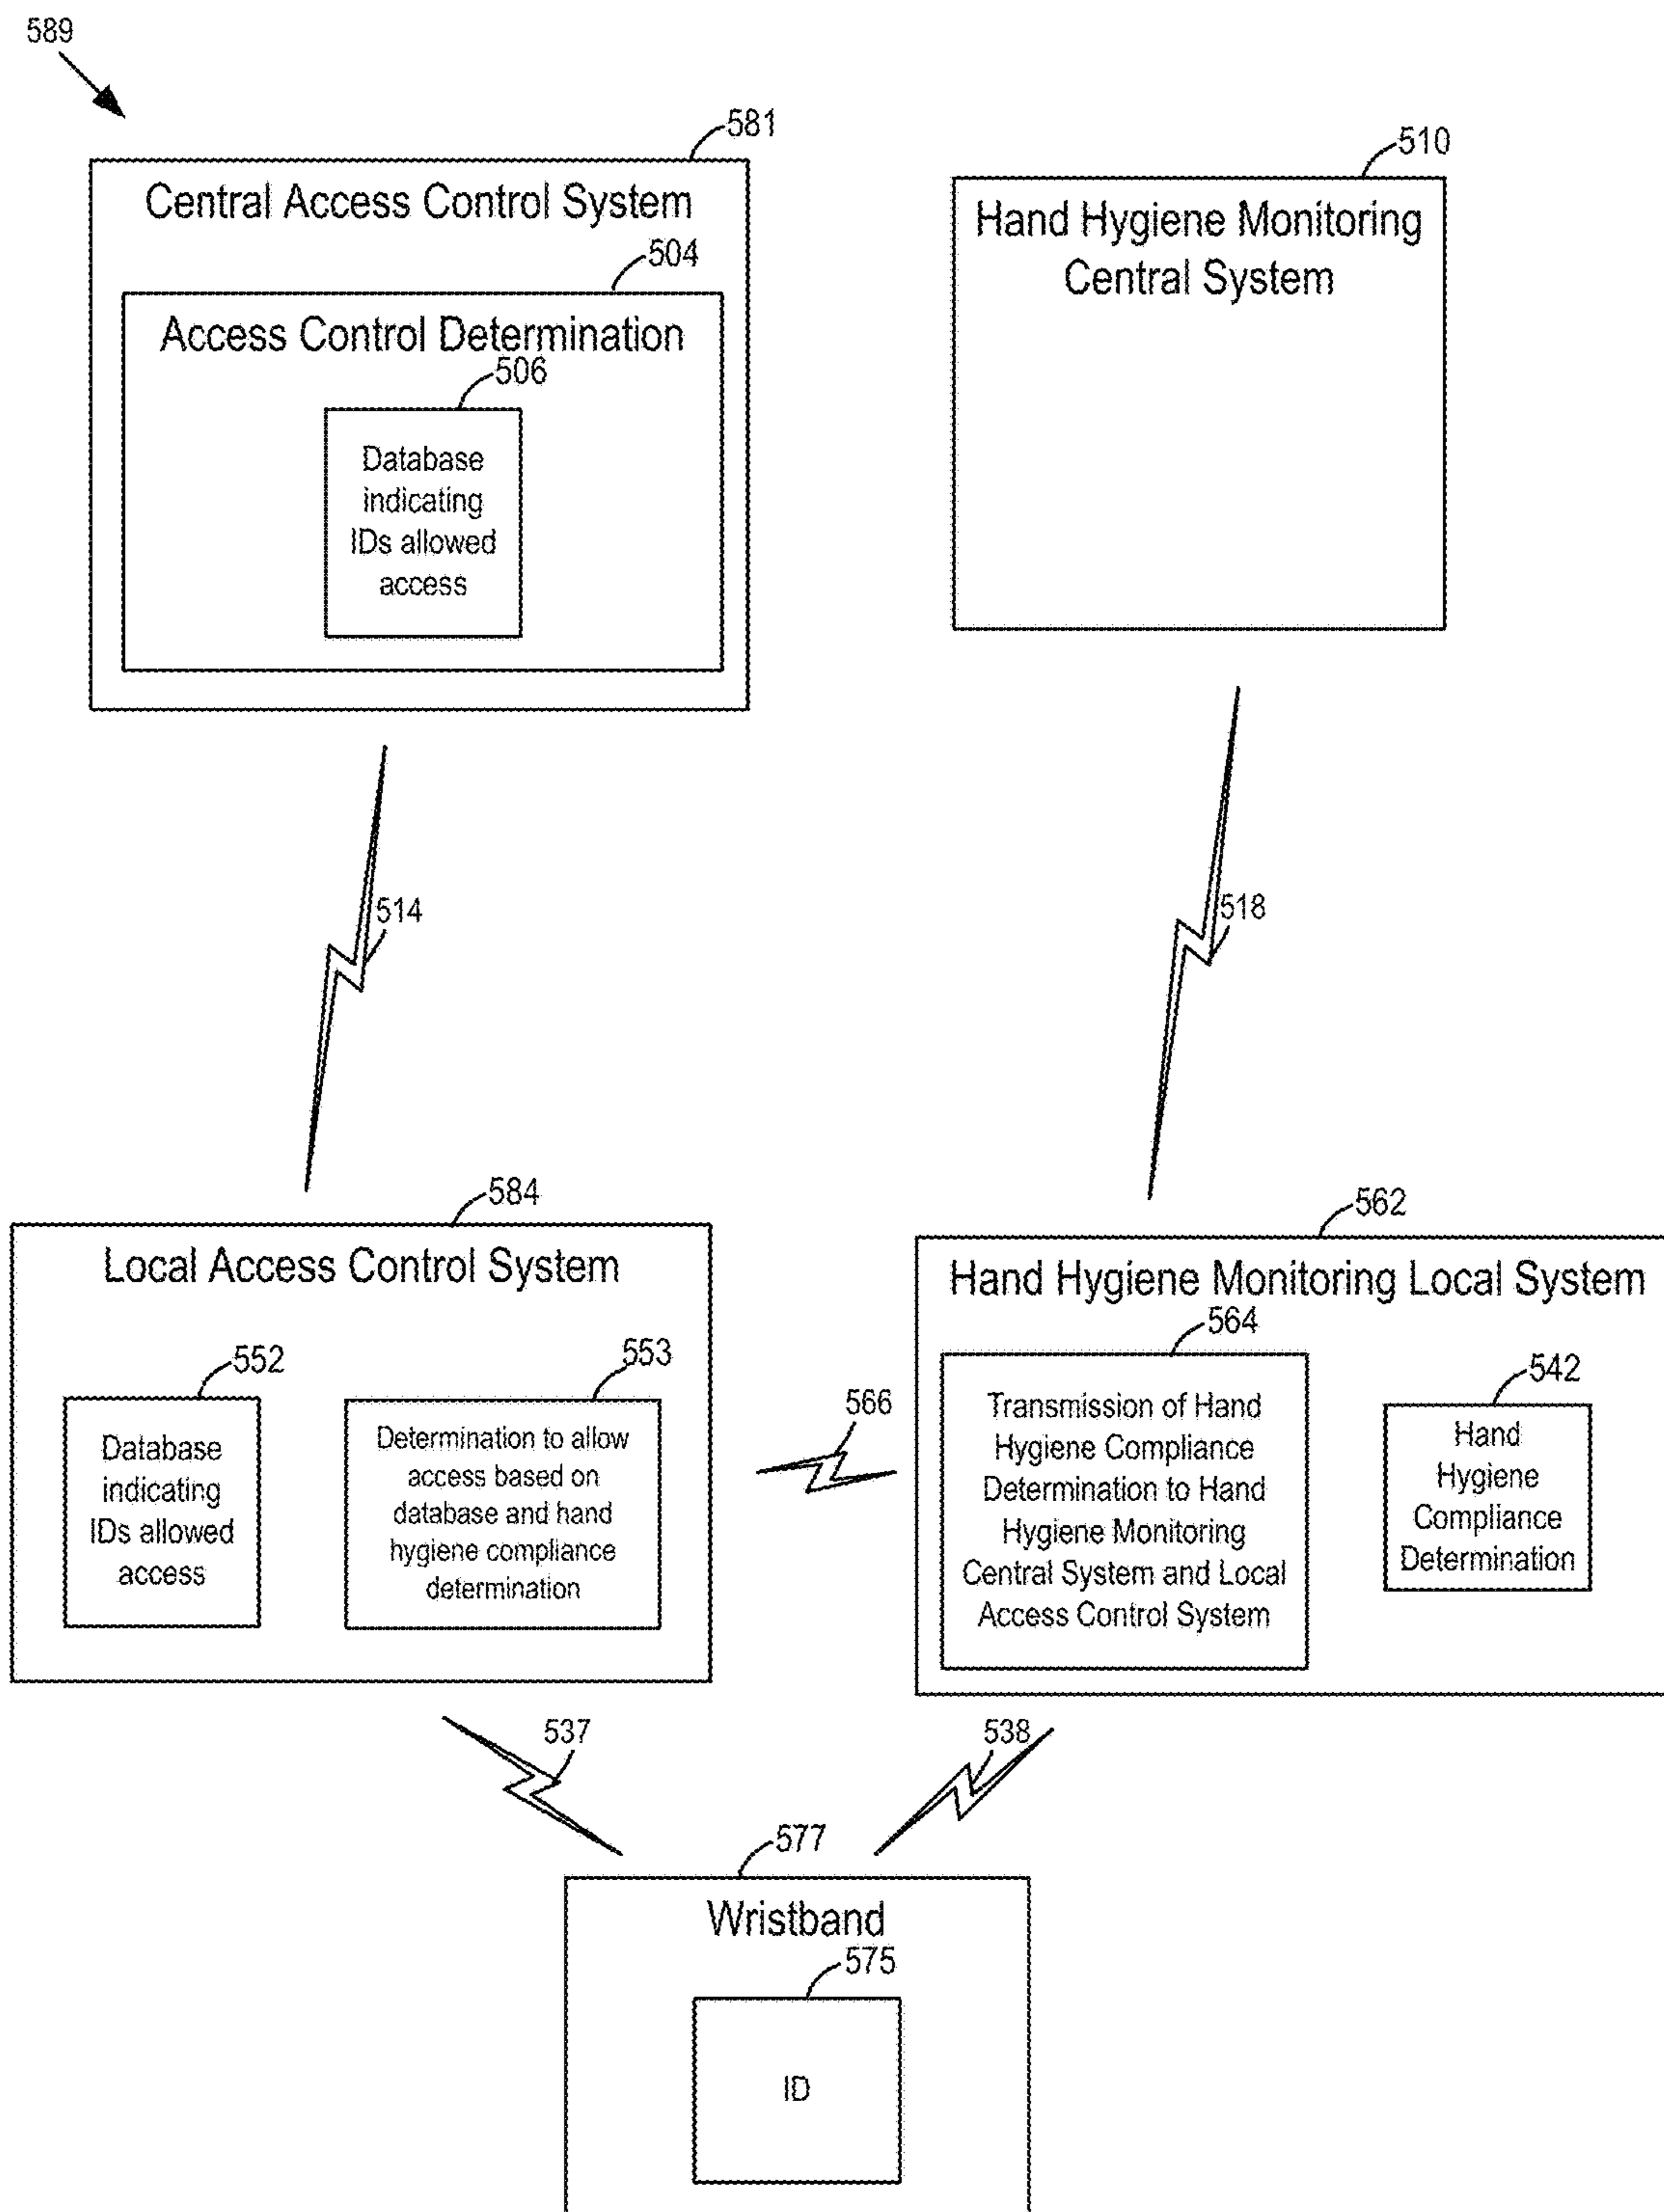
589

581
Central Access Control System
504
Access Control Determination
506
Database indicating IDs allowed access

510
Hand Hygiene Monitoring Central System

514

518

584
Local Access Control System
552
Database indicating IDs allowed access
553
Determination to allow access based on database and hand hygiene compliance determination

566

562
Hand Hygiene Monitoring Local System
564
Transmission of Hand Hygiene Compliance Determination to Hand Hygiene Monitoring Central System and Local Access Control System
542
Hand Hygiene Compliance Determination

537

538

577
Wristband
575
ID